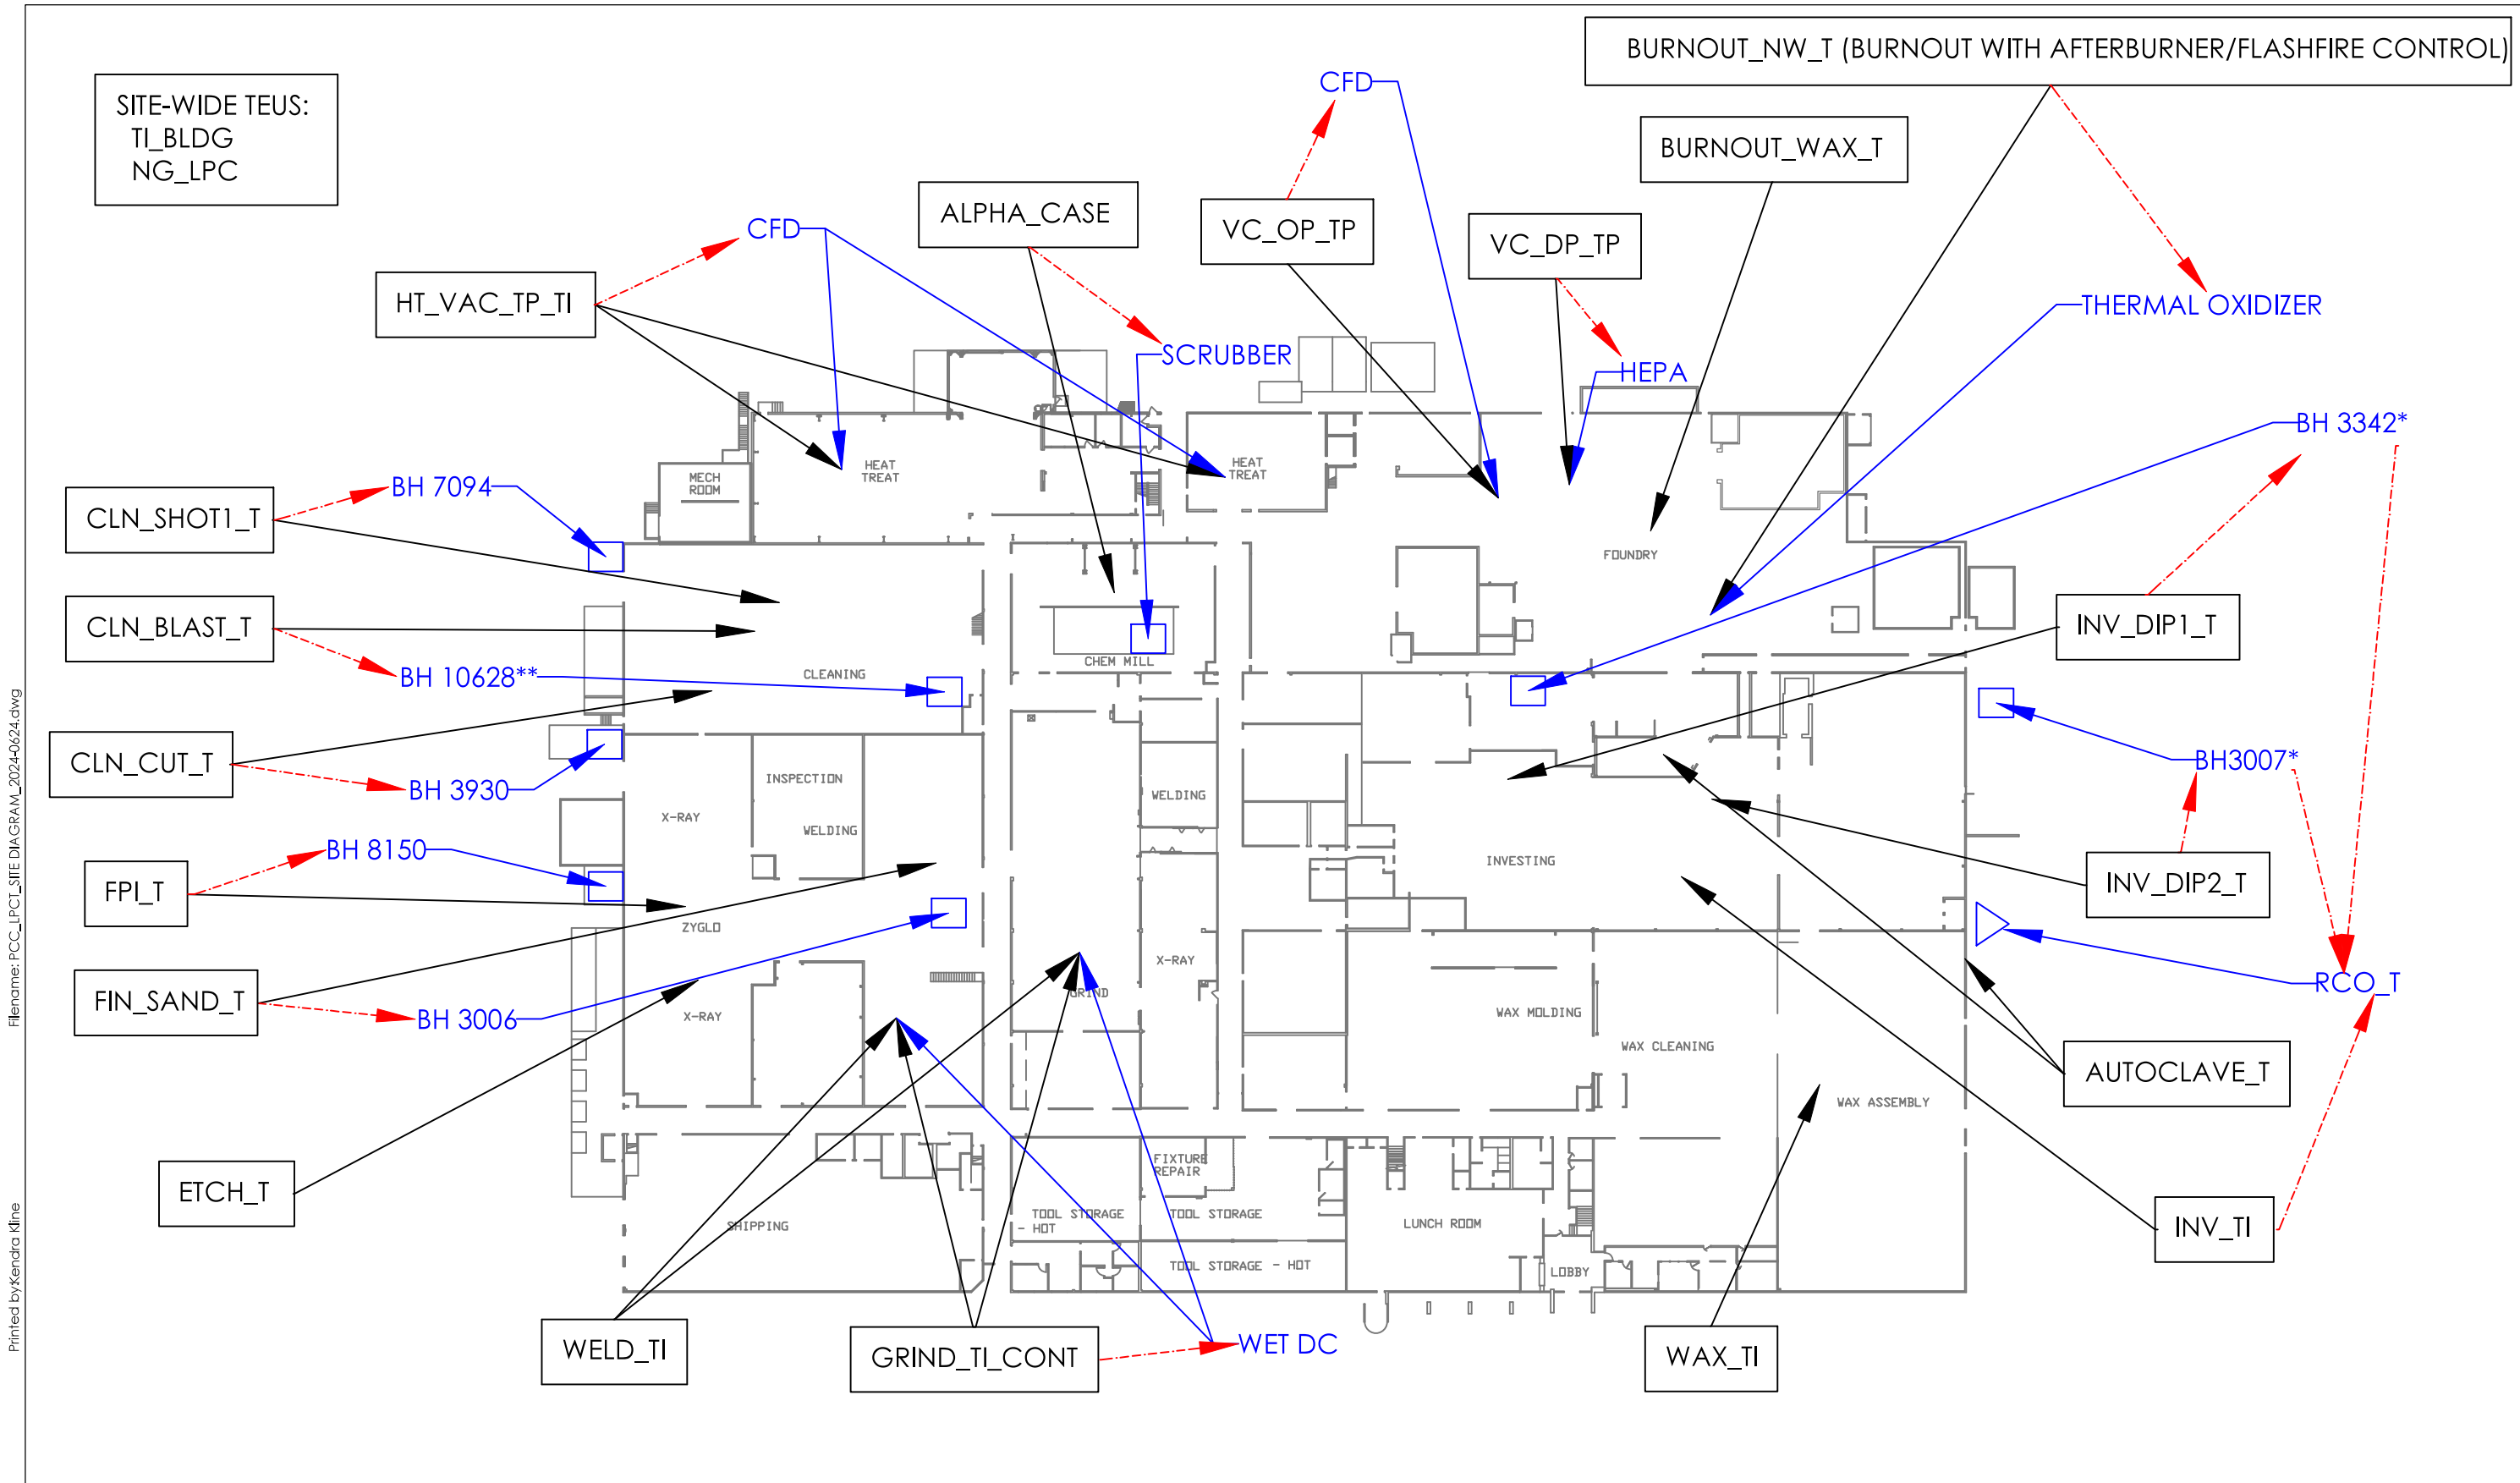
SITE-WIDE TEUS:
TI_BLDG
NG_LPC

BURNOUT_NW_T (BURNOUT WITH AFTERBURNER/FLASHFIRE CONTROL)

CFD

BURNOUT_WAX_T

ALPHA_CASE

VC_OP_TP

VC_DP_TP

CFD

HT_VAC_TP_TI

THERMAL OXIDIZER

SCRUBBER

HEPA

BH 3342*

HEAT TREAT

HEAT TREAT

MECH ROOM

CLN_SHOT1_T

BH 7094

FOUNDRY

CLN_BLAST_T

INV_DIP1_T

BH 10628**

CLEANING

CHEM MILL

CLN_CUT_T

INSPECTION

BH3007*

BH 3930

X-RAY

WELDING

WELDING

INVESTING

BH 8150

FPI_T

INV_DIP2_T

ZYGLO

X-RAY

FIN_SAND_T

GRIND

RCO_T

BH 3006

X-RAY

WAX MOLDING

WAX CLEANING

AUTOCLAVE_T

WAX ASSEMBLY

FIXTURE REPAIR

ETCH_T

TOOL STORAGE - HOT

TOOL STORAGE

SHIPPING

LUNCH ROOM

INV_TI

TOOL STORAGE - HOT

LOBBY

WELD_TI

GRIND_TI_CONT

WET DC

WAX_TI

Filename: PCC_LPCT_SITE DIAGRAM_2024-0624.dwg

Printed by:Kendra Kline